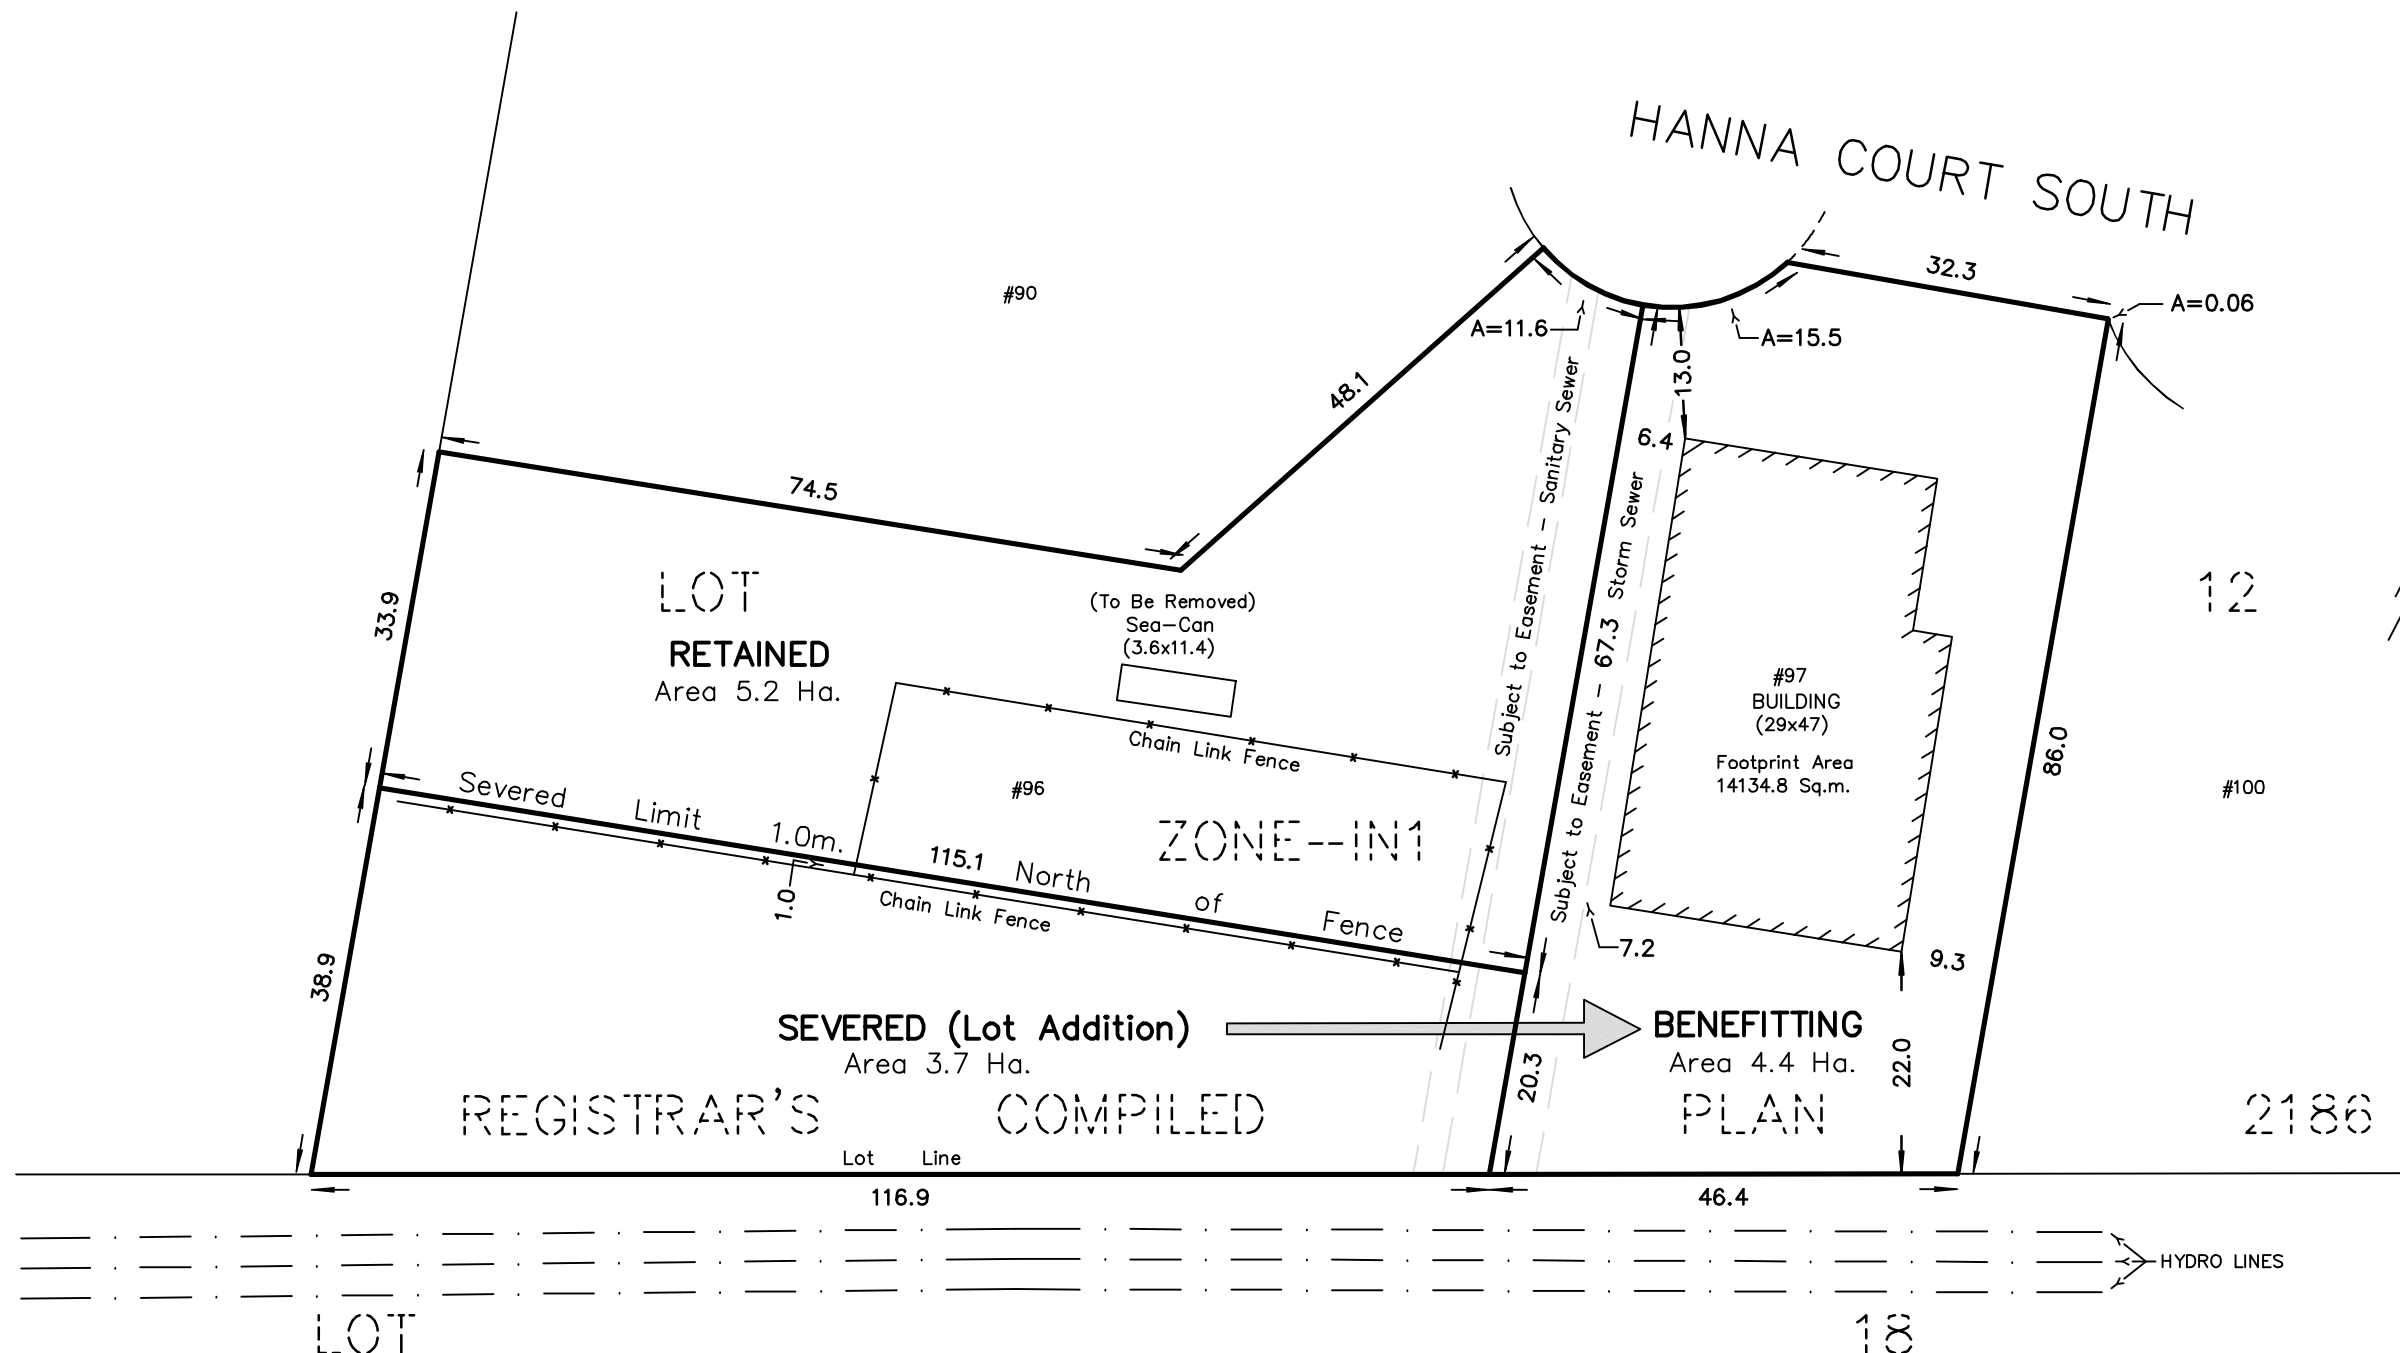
HANNA COURT SOUTH

#90

32.3

A=0.06

A=11.6

A=15.5

48.1

13.0

6.4

74.5

Subject to Easement - Sanitary Sewer

Subject to Easement - 67.3 Storm Sewer

LOT

12

33.9

(To Be Removed)
Sea-Can
(3.6x11.4)

RETAINED
Area 5.2 Ha.

#97
BUILDING
(29x47)

Footprint Area
14134.8 Sq.m.

86.0

#100

Chain Link Fence

Severed Limit 1.0m. North of Fence

#96

ZONE--IN1

115.1

1.0

Chain Link Fence

7.2

9.3

38.9

SEVERED (Lot Addition)
Area 3.7 Ha.

BENEFITTING
Area 4.4 Ha.

20.3

22.0

REGISTRAR'S COMPILED PLAN

2186

Lot Line

116.9

46.4

HYDRO LINES

LOT

18